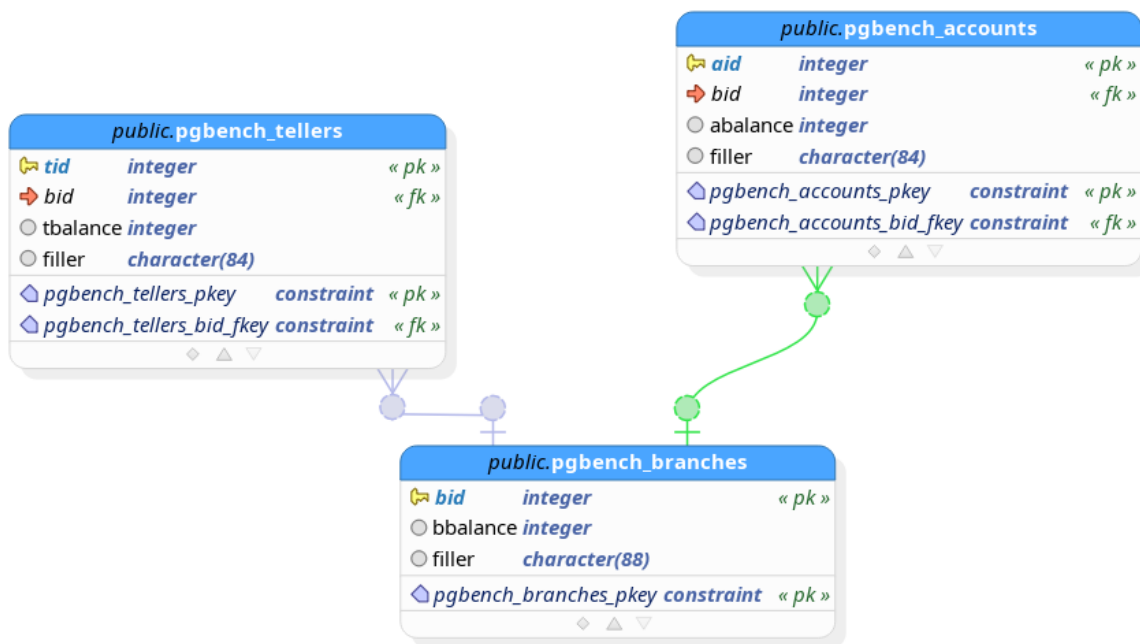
public.pgbench_accounts

| | | |
|---|---|---|
| aid | integer | « pk » |
| bid | integer | « fk » |
| abalance | integer | |
| filler | character(84) | |
| pgbench_accounts_pkey | constraint | « pk » |
| pgbench_accounts_bid_fkey | constraint | « fk » |

public.pgbench_tellers

| | | |
|---|---|---|
| tid | integer | « pk » |
| bid | integer | « fk » |
| tbalance | integer | |
| filler | character(84) | |
| pgbench_tellers_pkey | constraint | « pk » |
| pgbench_tellers_bid_fkey | constraint | « fk » |

public.pgbench_branches

| | | |
|---|---|---|
| bid | integer | « pk » |
| bbalance | integer | |
| filler | character(88) | |
| pgbench_branches_pkey | constraint | « pk » |